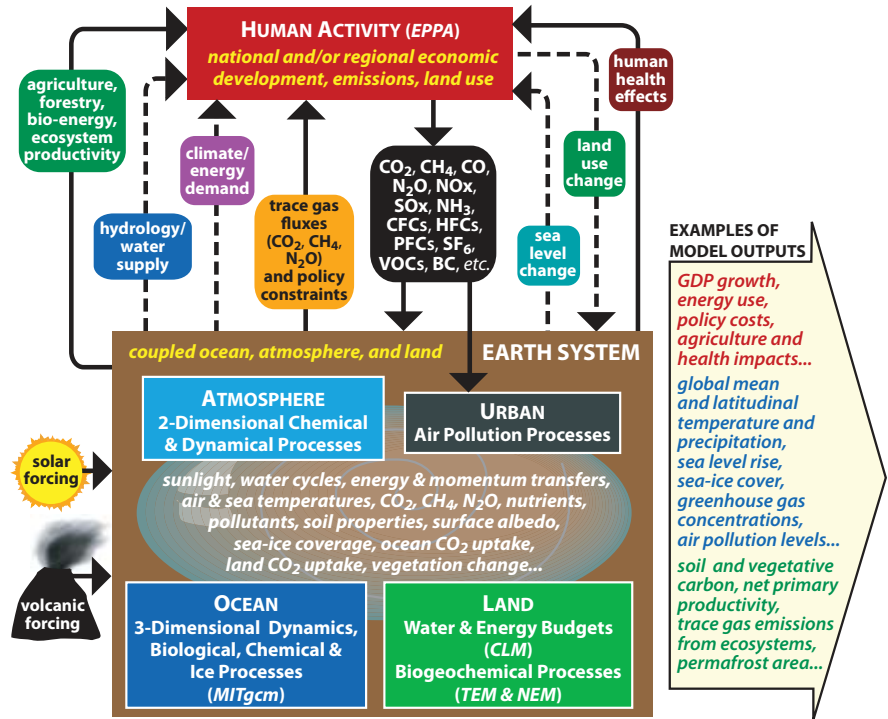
HUMAN ACTIVITY (EPPA)
national and/or regional economic development, emissions, land use

agriculture, forestry, bio-energy, ecosystem productivity

climate/ energy demand

hydrology/ water supply

trace gas fluxes ($CO_2$, $CH_4$, $N_2O$) and policy constraints

$CO_2$, $CH_4$, CO, $N_2O$, NOx, SOx, $NH_3$, CFCs, HFCs, PFCs, $SF_6$, VOCs, BC, etc.

sea level change

land use change

human health effects

coupled ocean, atmosphere, and land

EARTH SYSTEM

ATMOSPHERE
2-Dimensional Chemical & Dynamical Processes

URBAN
Air Pollution Processes

solar forcing

sunlight, water cycles, energy & momentum transfers, air & sea temperatures, $CO_2$, $CH_4$, $N_2O$, nutrients, pollutants, soil properties, surface albedo, sea-ice coverage, ocean $CO_2$ uptake, land $CO_2$ uptake, vegetation change...

volcanic forcing

OCEAN
3-Dimensional Dynamics, Biological, Chemical & Ice Processes (MITgcm)

LAND
Water & Energy Budgets (CLM)
Biogeochemical Processes (TEM & NEM)

EXAMPLES OF MODEL OUTPUTS

GDP growth, energy use, policy costs, agriculture and health impacts...

global mean and latitudinal temperature and precipitation, sea level rise, sea-ice cover, greenhouse gas concentrations, air pollution levels...

soil and vegetative carbon, net primary productivity, trace gas emissions from ecosystems, permafrost area...